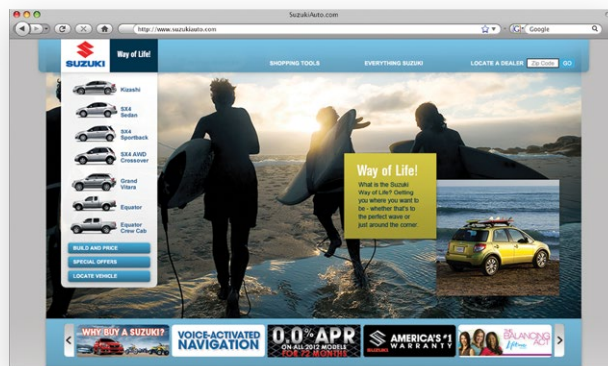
SuzukiAuto.com

http://www.suzukiauto.com

Google

SUZUKI

Way of Life!

SHOPPING TOOLS

EVERYTHING SUZUKI

LOCATE A DEALER

Zip Code

GO

Kizashi

SX4 Sedan

SX4 Sportback

SX4 AWD Crossover

Grand Vitara

Equator

Equator Crew Cab

BUILD AND PRICE

SPECIAL OFFERS

LOCATE VEHICLE

Way of Life!

What is the Suzuki Way of Life? Getting you where you want to be - whether that's to the perfect wave or just around the corner.

WHY BUY A SUZUKI?

VOICE-ACTIVATED NAVIGATION

0.0% APR ON ALL 2012 MODELS FOR 72 MONTHS

SUZUKI AMERICA'S #1 WARRANTY

BALANCING ACT